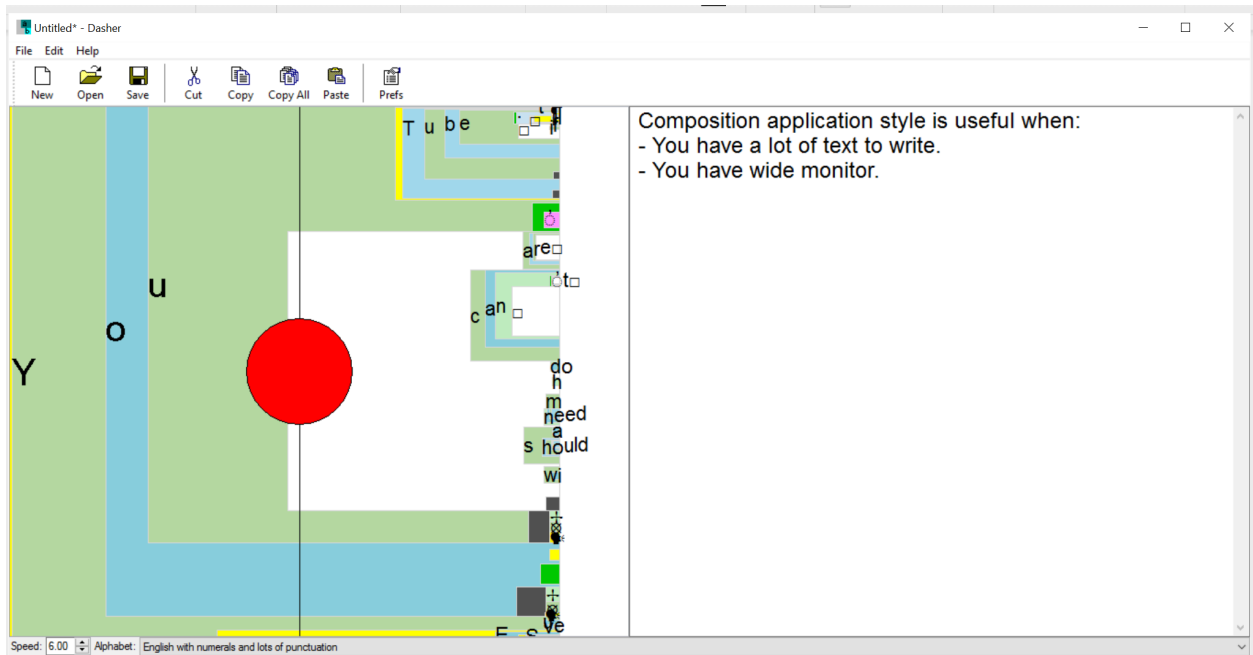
Untitled* - Dasher

File Edit Help

New Open Save Cut Copy Copy All Paste Prefs

Y
o
u
T u b e
a r e
' t
c a n
d o
h
m
n e e d
a
s h o u l d
w i
v e
E s

Composition application style is useful when:
- You have a lot of text to write.
- You have wide monitor.

Speed: 6.00 Alphabet: English with numerals and lots of punctuation